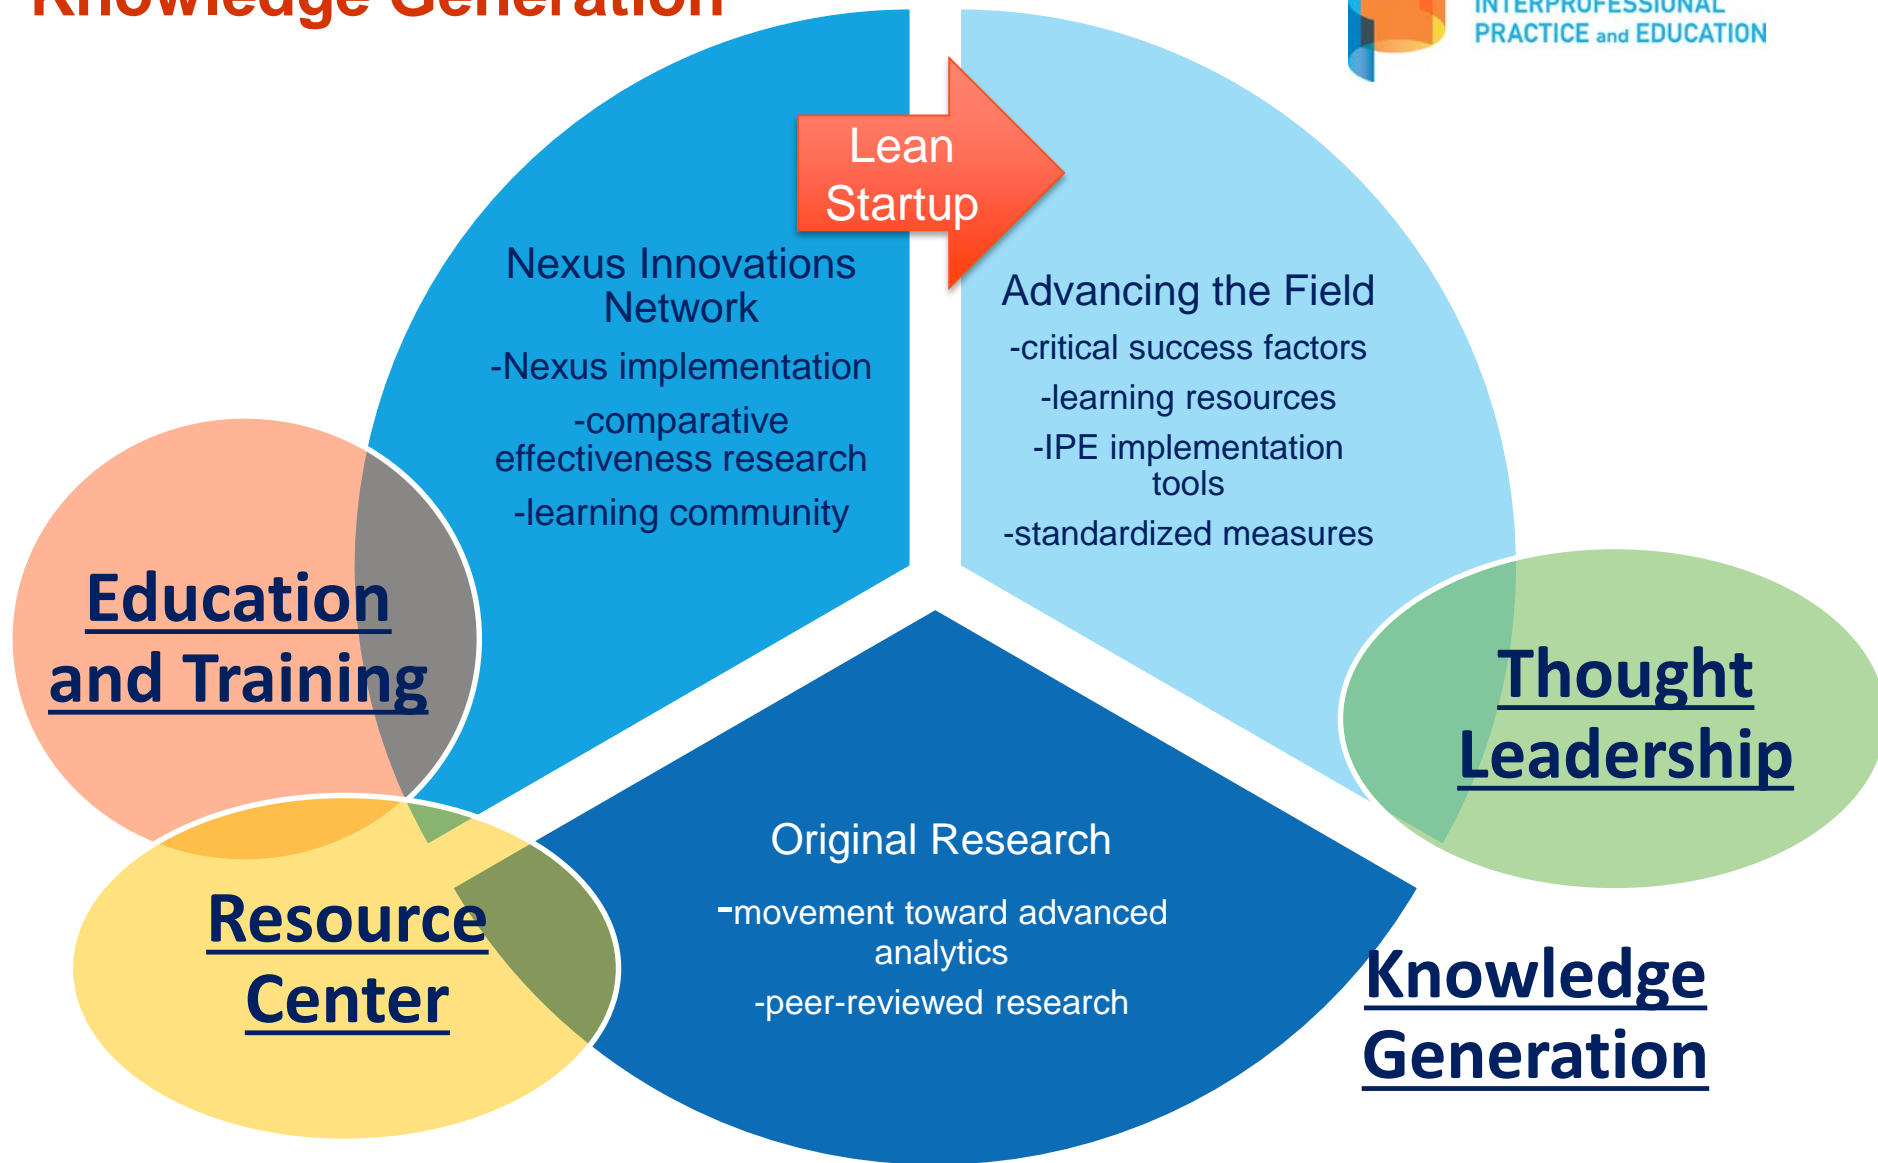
Knowledge Generation

INTERPROFESSIONAL
PRACTICE and EDUCATION

Lean Startup

Nexus Innovations Network
-Nexus implementation
-comparative effectiveness research
-learning community

Advancing the Field
-critical success factors
-learning resources
-IPE implementation tools
-standardized measures

Education and Training

Thought Leadership

Original Research
-movement toward advanced analytics
-peer-reviewed research

Resource Center

Knowledge Generation